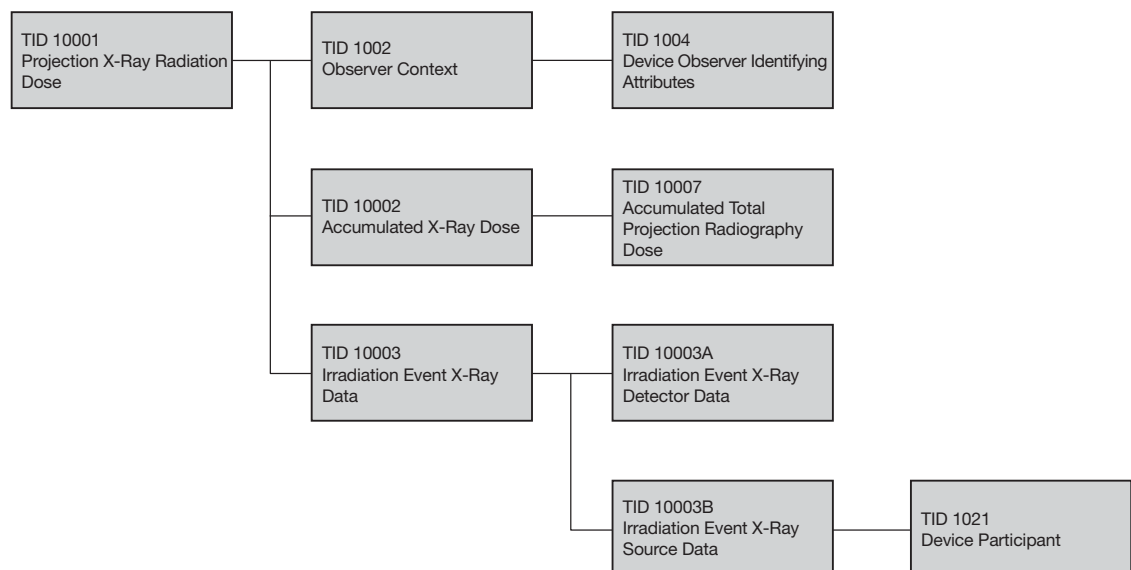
TID 10001
Projection X-Ray Radiation Dose

TID 1002
Observer Context

TID 1004
Device Observer Identifying Attributes

TID 10002
Accumulated X-Ray Dose

TID 10007
Accumulated Total Projection Radiography Dose

TID 10003
Irradiation Event X-Ray Data

TID 10003A
Irradiation Event X-Ray Detector Data

TID 10003B
Irradiation Event X-Ray Source Data

TID 1021
Device Participant